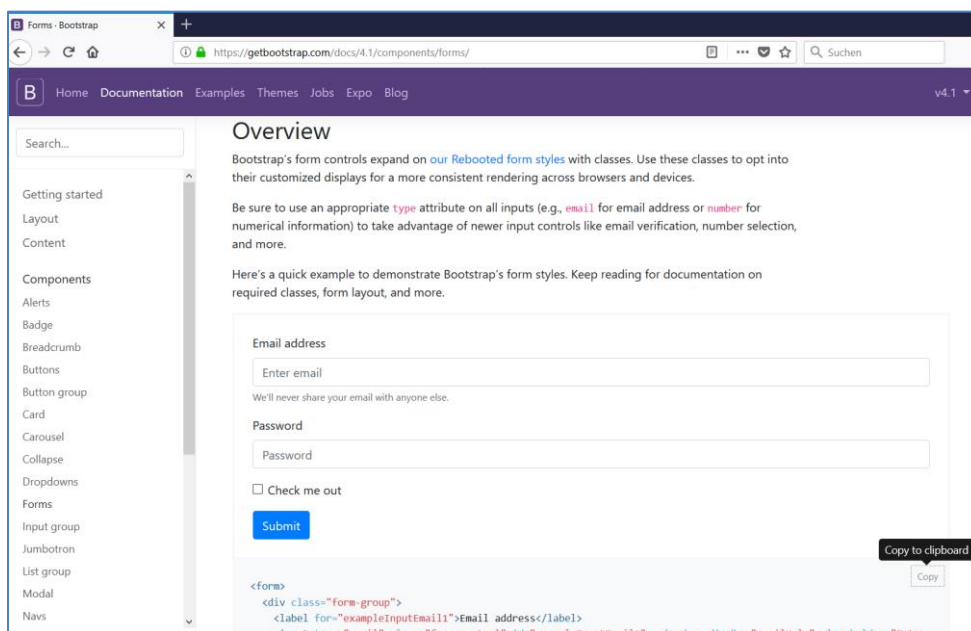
Forms · Bootstrap

https://getbootstrap.com/docs/4.1/components/forms/

Suchen

B Home Documentation Examples Themes Jobs Expo Blog v4.1

Search...

Getting started
Layout
Content

Components
Alerts
Badge
Breadcrumb
Buttons
Button group
Card
Carousel
Collapse
Dropdowns
Forms
Input group
Jumbotron
List group
Modal
Navs

Overview

Bootstrap's form controls expand on our Rebooted form styles with classes. Use these classes to opt into their customized displays for a more consistent rendering across browsers and devices.

Be sure to use an appropriate type attribute on all inputs (e.g., email for email address or number for numerical information) to take advantage of newer input controls like email verification, number selection, and more.

Here's a quick example to demonstrate Bootstrap's form styles. Keep reading for documentation on required classes, form layout, and more.

Email address

Enter email

We'll never share your email with anyone else.

Password

Password

☐ Check me out

Submit

Copy to clipboard

Copy

<form>
  <div class="form-group">
    <label for="exampleInputEmail1">Email address</label>
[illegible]